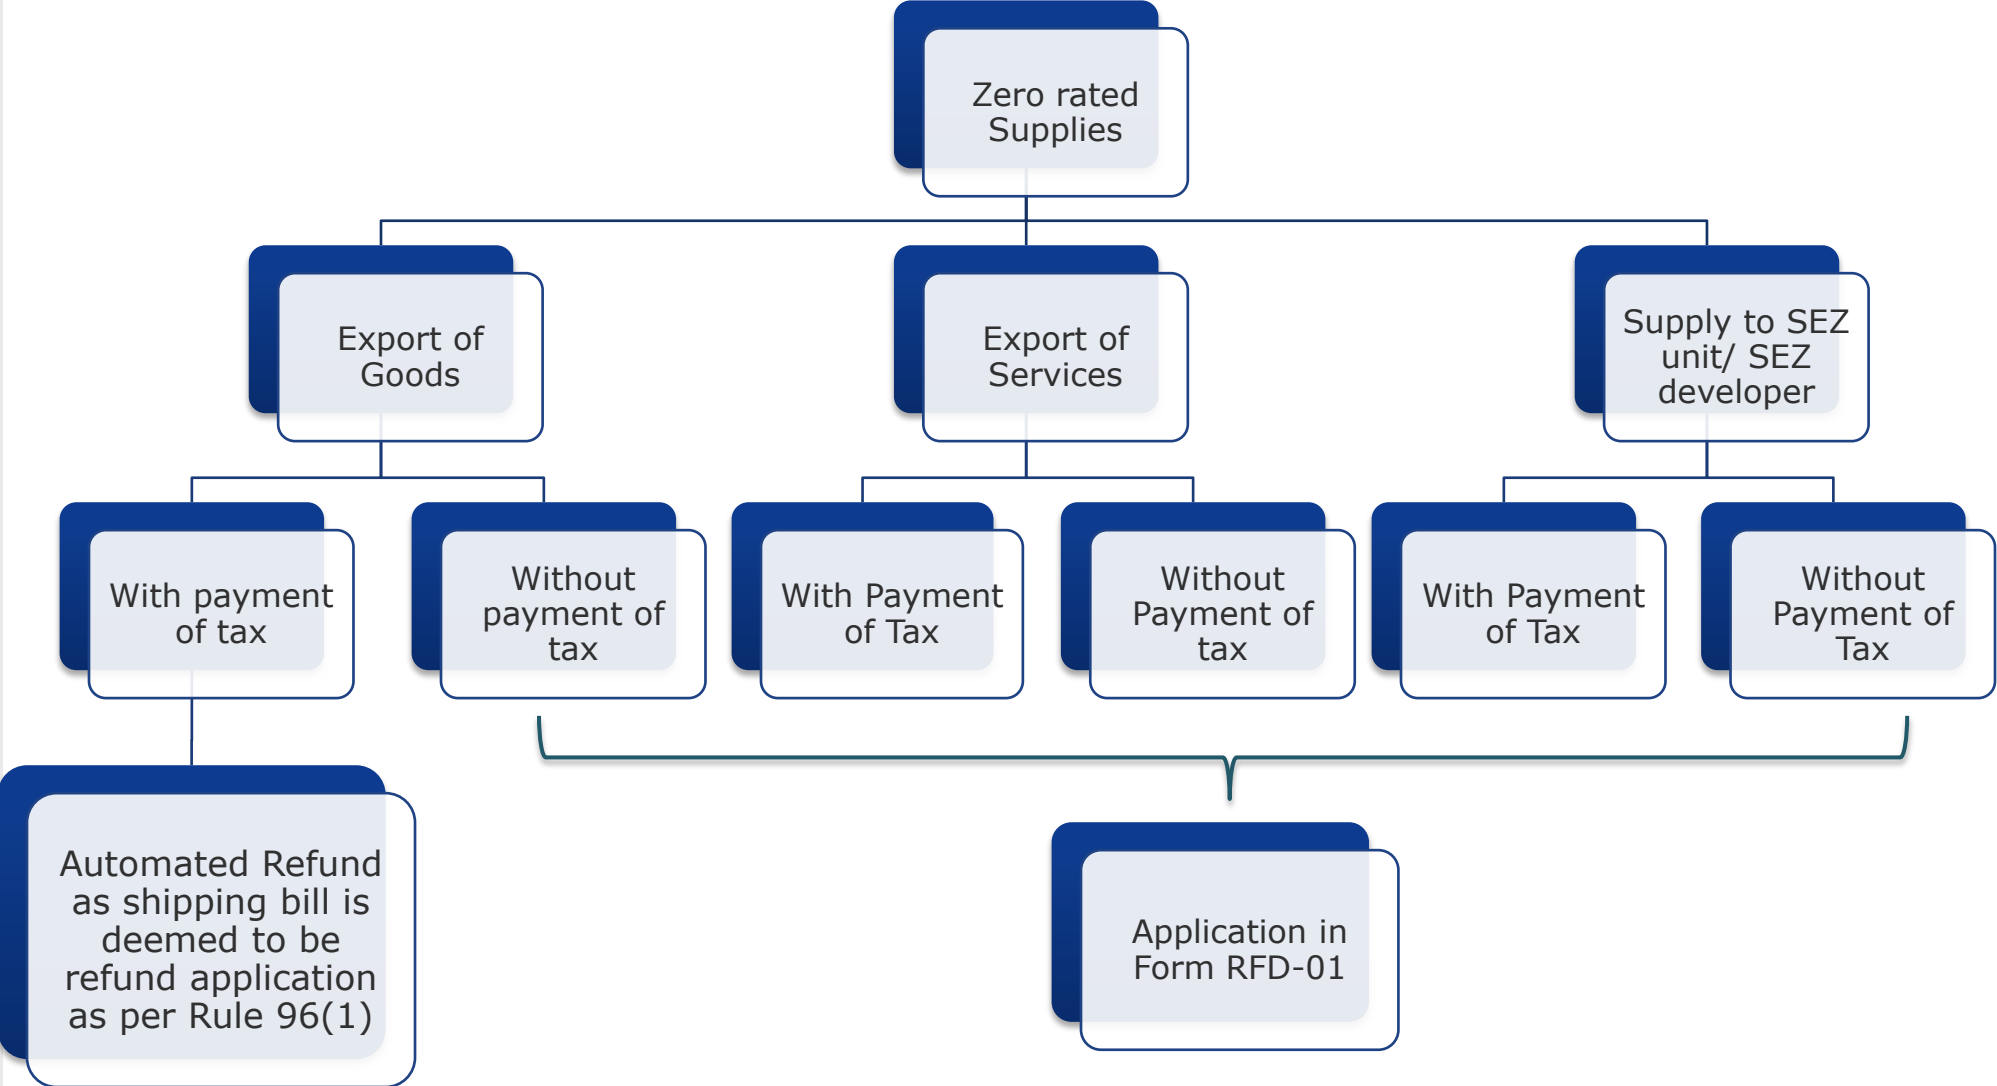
Zero rated Supplies

Export of Goods

Export of Services

Supply to SEZ unit/ SEZ developer

With payment of tax

Without payment of tax

With Payment of Tax

Without Payment of tax

With Payment of Tax

Without Payment of Tax

Automated Refund as shipping bill is deemed to be refund application as per Rule 96(1)

Application in Form RFD-01